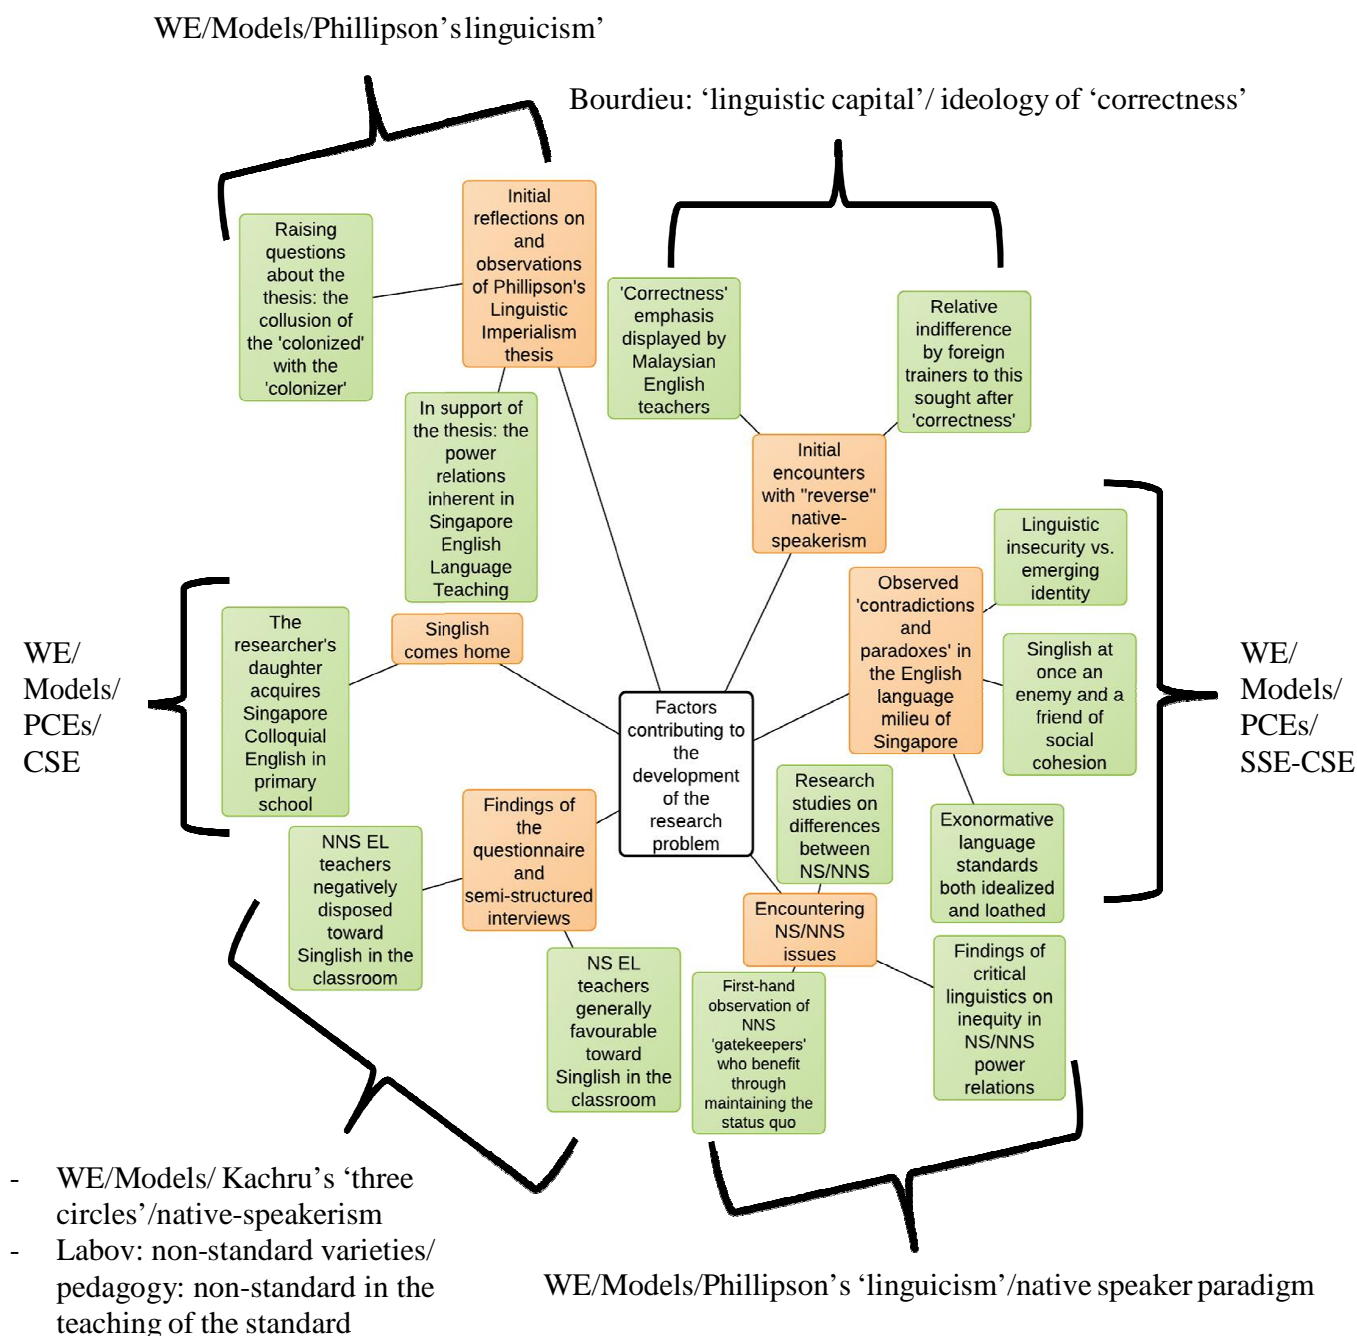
WE/Models/Phillipson's linguicism'

Bourdieu: 'linguistic capital'/ ideology of 'correctness'

Raising questions about the thesis: the collusion of the 'colonized' with the 'colonizer'

Initial reflections on and observations of Phillipson's Linguistic Imperialism thesis

'Correctness' emphasis displayed by Malaysian English teachers

Relative indifference by foreign trainers to this sought after 'correctness'

In support of the thesis: the power relations inherent in Singapore English Language Teaching

Initial encounters with "reverse" native-speakerism

Linguistic insecurity vs. emerging identity

WE/ Models/ PCEs/ CSE

The researcher's daughter acquires Singapore Colloquial English in primary school

Singlish comes home

Observed 'contradictions and paradoxes' in the English language milieu of Singapore

Singlish at once an enemy and a friend of social cohesion

WE/ Models/ PCEs/ SSE-CSE

Factors contributing to the development of the research problem

Research studies on differences between NS/NNS

Exonormative language standards both idealized and loathed

NNS EL teachers negatively disposed toward Singlish in the classroom

Findings of the questionnaire and semi-structured interviews

Encountering NS/NNS issues

NS EL teachers generally favourable toward Singlish in the classroom

First-hand observation of NNS 'gatekeepers' who benefit through maintaining the status quo

Findings of critical linguistics on inequity in NS/NNS power relations

- WE/Models/ Kachru's 'three circles'/native-speakerism
- Labov: non-standard varieties/ pedagogy: non-standard in the teaching of the standard

WE/Models/Phillipson's 'linguicism'/native speaker paradigm